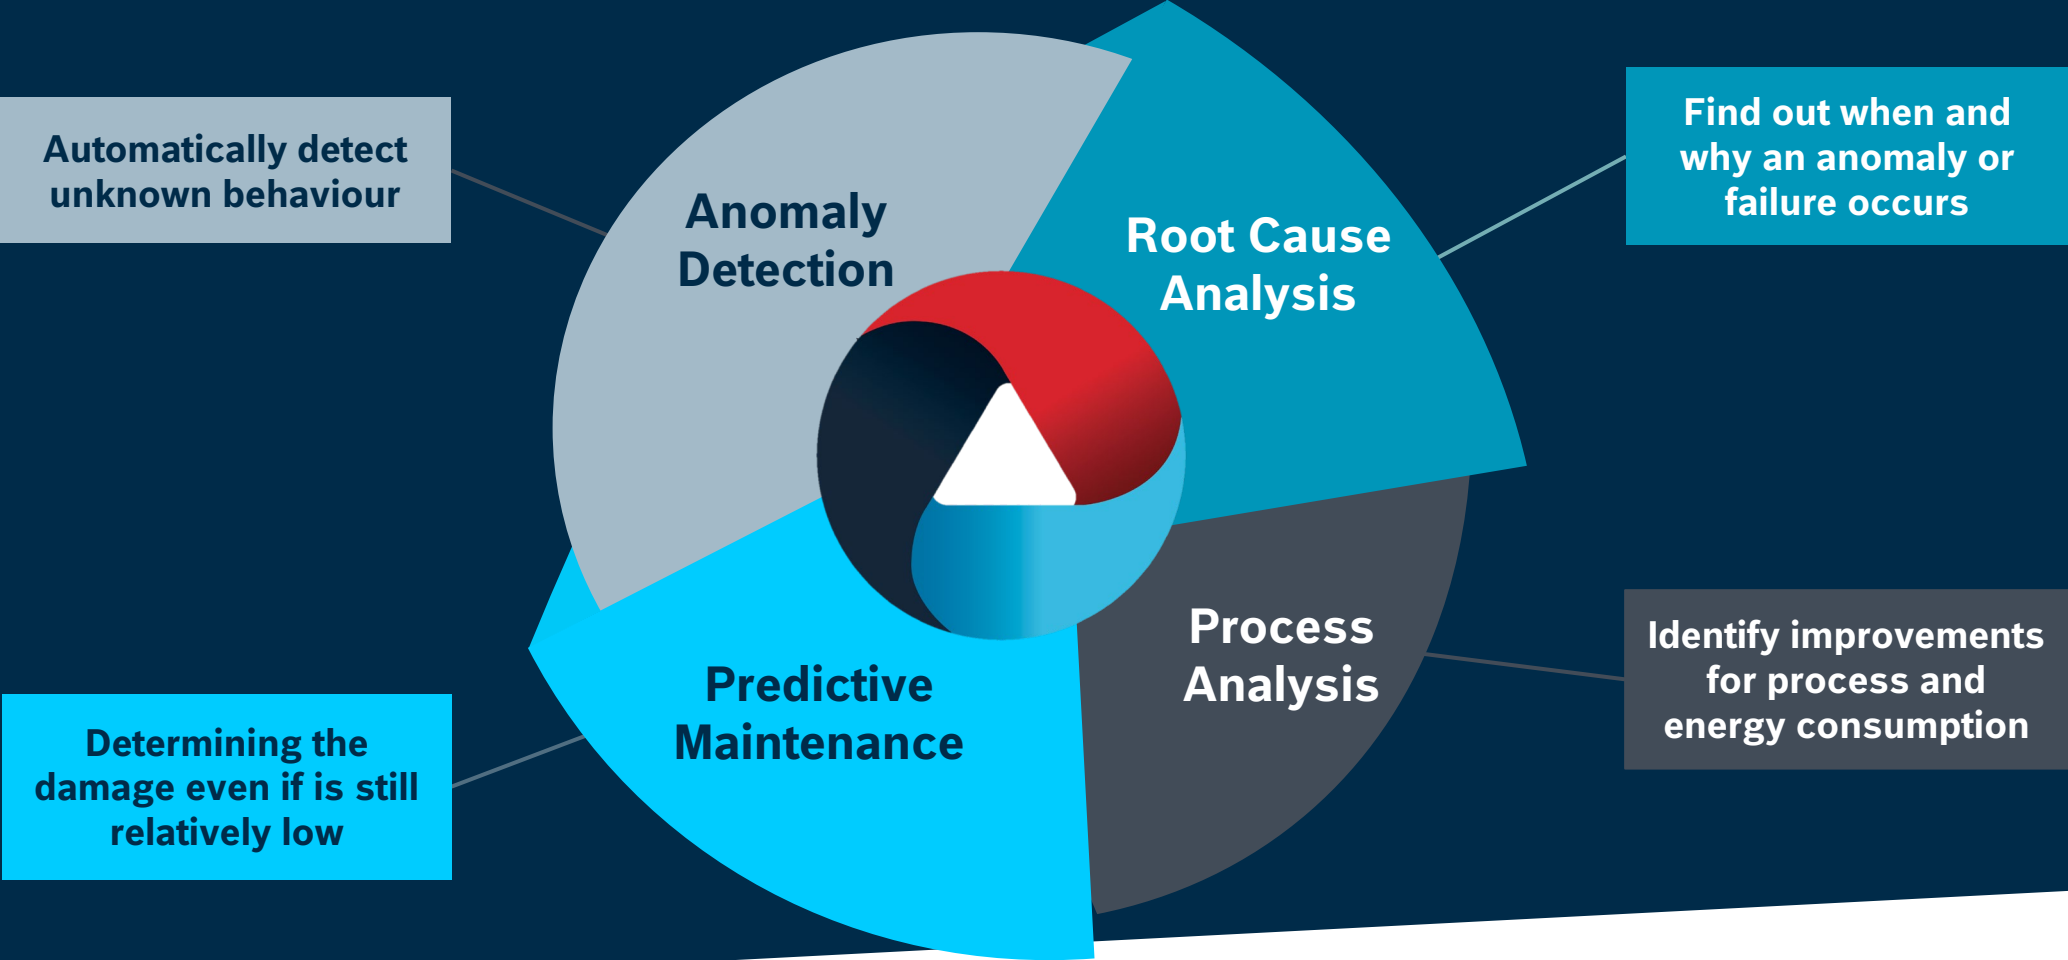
Automatically detect unknown behaviour

Anomaly Detection

Root Cause Analysis

Find out when and why an anomaly or failure occurs

Process Analysis

Identify improvements for process and energy consumption

Predictive Maintenance

Determining the damage even if is still relatively low